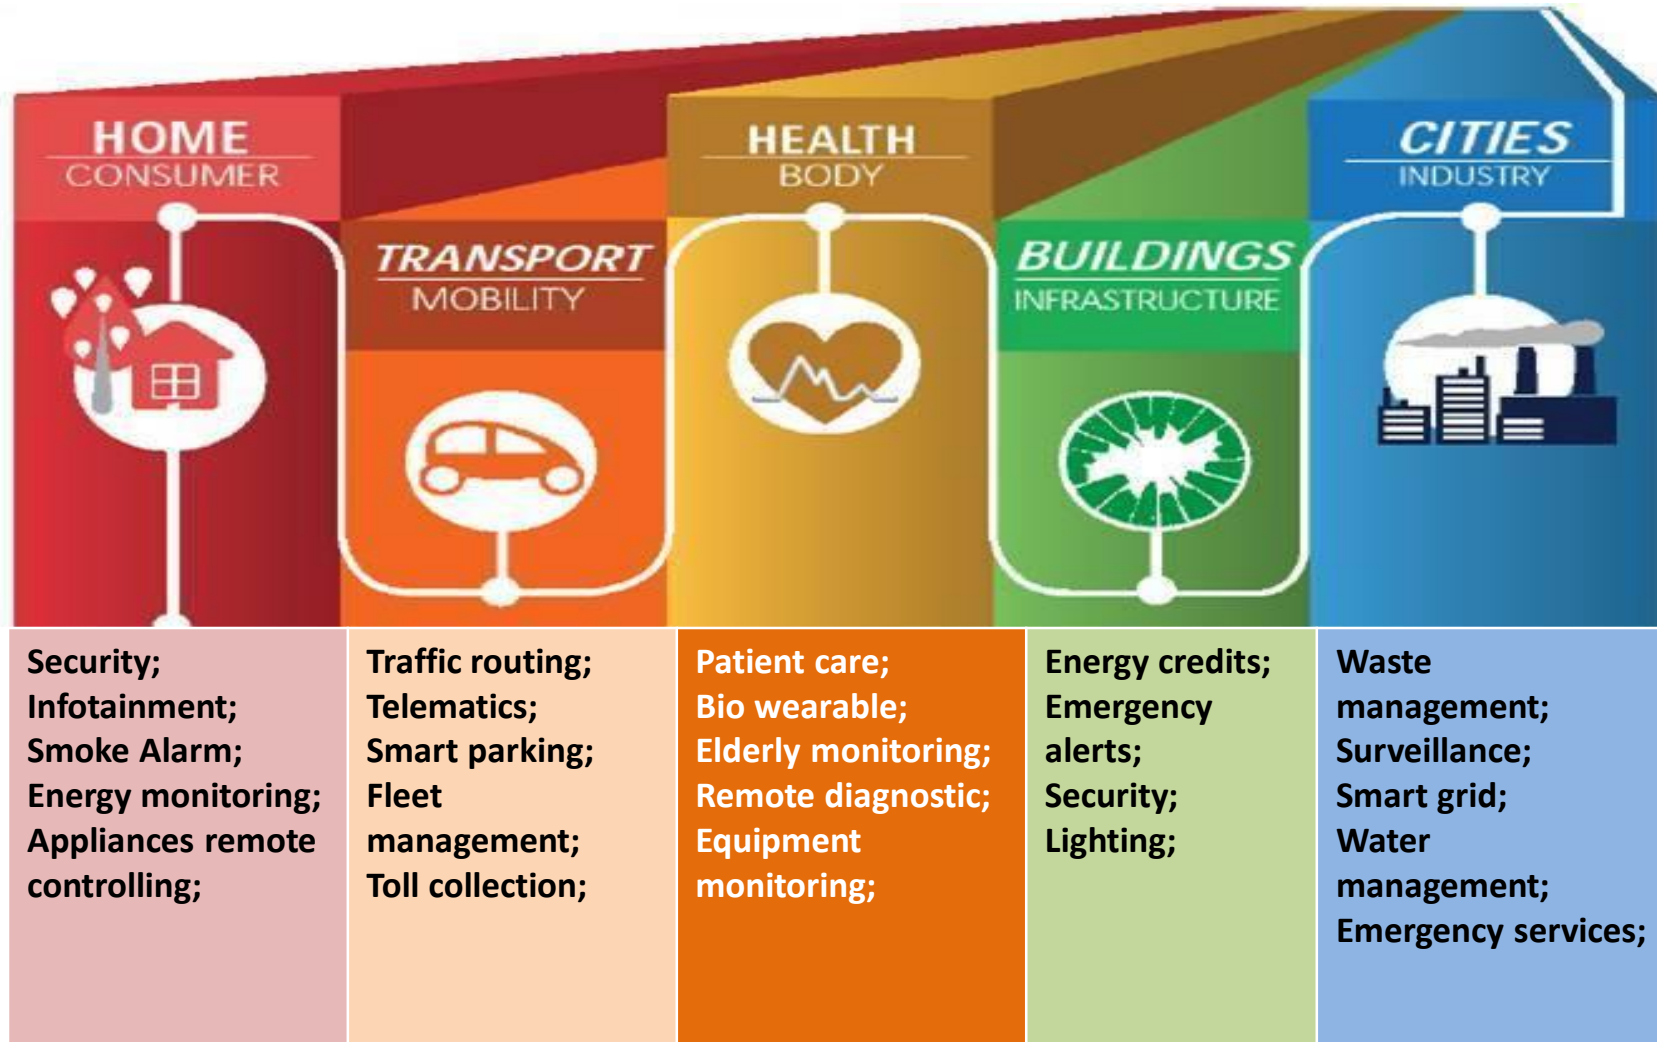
HOME
CONSUMER

TRANSPORT
MOBILITY

HEALTH
BODY

BUILDINGS
INFRASTRUCTURE

CITIES
INDUSTRY

| Security; Infotainment; Smoke Alarm; Energy monitoring; Appliances remote controlling; | Traffic routing; Telematics; Smart parking; Fleet management; Toll collection; | Patient care; Bio wearable; Elderly monitoring; Remote diagnostic; Equipment monitoring; | Energy credits; Emergency alerts; Security; Lighting; | Waste management; Surveillance; Smart grid; Water management; Emergency services; |
|---|---|---|---|---|